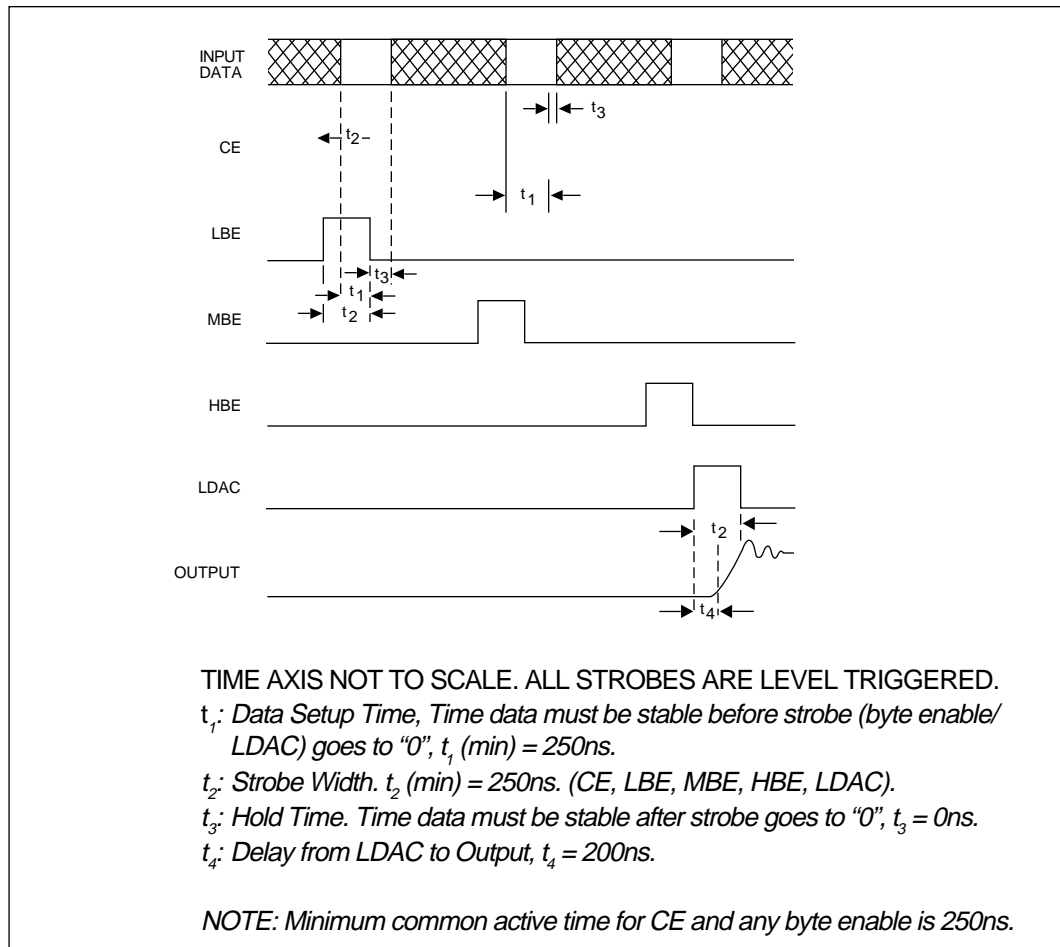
INPUT DATA

$t_3$

CE

$t_2$

$t_1$

LBE

$t_3$

$t_1$

$t_2$

MBE

HBE

LDAC

$t_2$

OUTPUT

$t_4$

TIME AXIS NOT TO SCALE. ALL STROBES ARE LEVEL TRIGGERED.

$t_1$: Data Setup Time, Time data must be stable before strobe (byte enable/ LDAC) goes to "0", $t_1$ (min) = 250ns.

$t_2$: Strobe Width. $t_2$ (min) = 250ns. (CE, LBE, MBE, HBE, LDAC).

$t_3$: Hold Time. Time data must be stable after strobe goes to "0", $t_3$ = 0ns.

$t_4$: Delay from LDAC to Output, $t_4$ = 200ns.

NOTE: Minimum common active time for CE and any byte enable is 250ns.